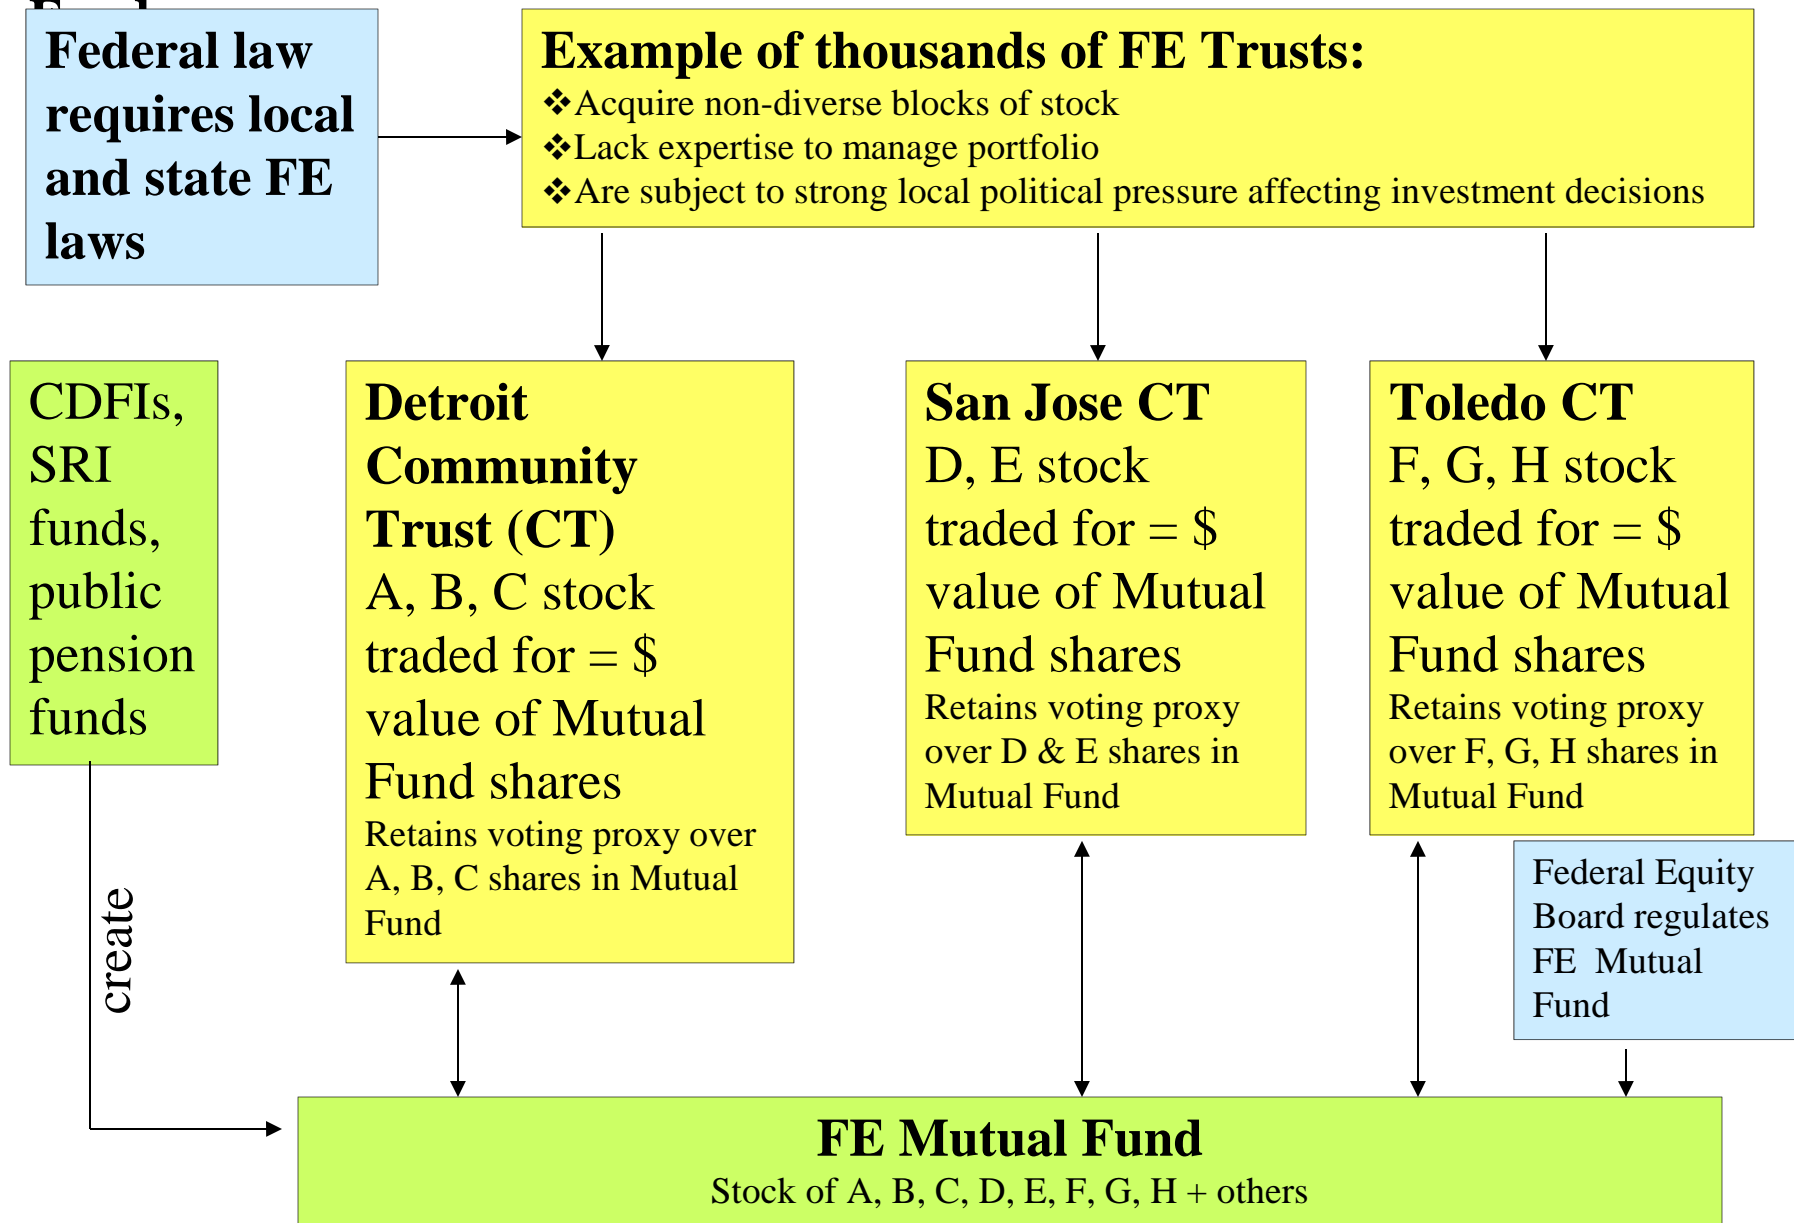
Federal law requires local and state FE laws

Example of thousands of FE Trusts:
❖Acquire non-diverse blocks of stock
❖Lack expertise to manage portfolio
❖Are subject to strong local political pressure affecting investment decisions

CDFIs, SRI funds, public pension funds

Detroit Community Trust (CT)
A, B, C stock traded for = $ value of Mutual Fund shares
Retains voting proxy over A, B, C shares in Mutual Fund

San Jose CT
D, E stock traded for = $ value of Mutual Fund shares
Retains voting proxy over D & E shares in Mutual Fund

Toledo CT
F, G, H stock traded for = $ value of Mutual Fund shares
Retains voting proxy over F, G, H shares in Mutual Fund

Federal Equity Board regulates FE Mutual Fund

create

FE Mutual Fund
Stock of A, B, C, D, E, F, G, H + others